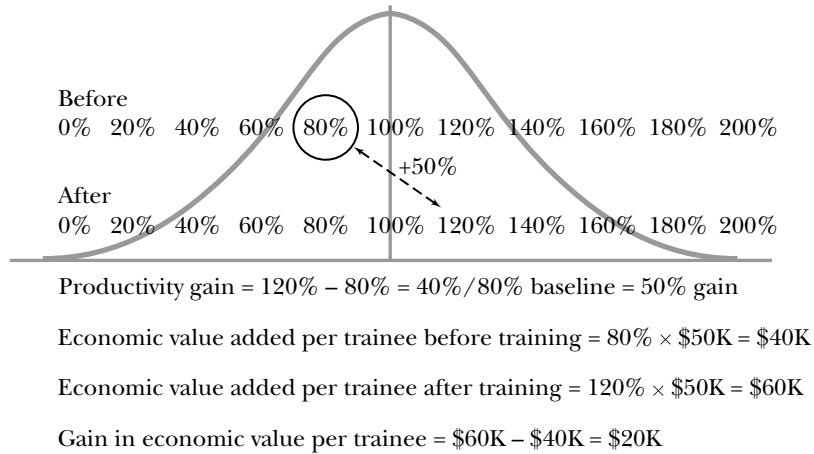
Before
0% 20% 40% 60% 80% 100% 120% 140% 160% 180% 200%

+50%

After
0% 20% 40% 60% 80% 100% 120% 140% 160% 180% 200%

Productivity gain = 120% – 80% = 40%/80% baseline = 50% gain

Economic value added per trainee before training = 80% $\times$ \$50K = \$40K

Economic value added per trainee after training = 120% $\times$ \$50K = \$60K

Gain in economic value per trainee = \$60K – \$40K = \$20K